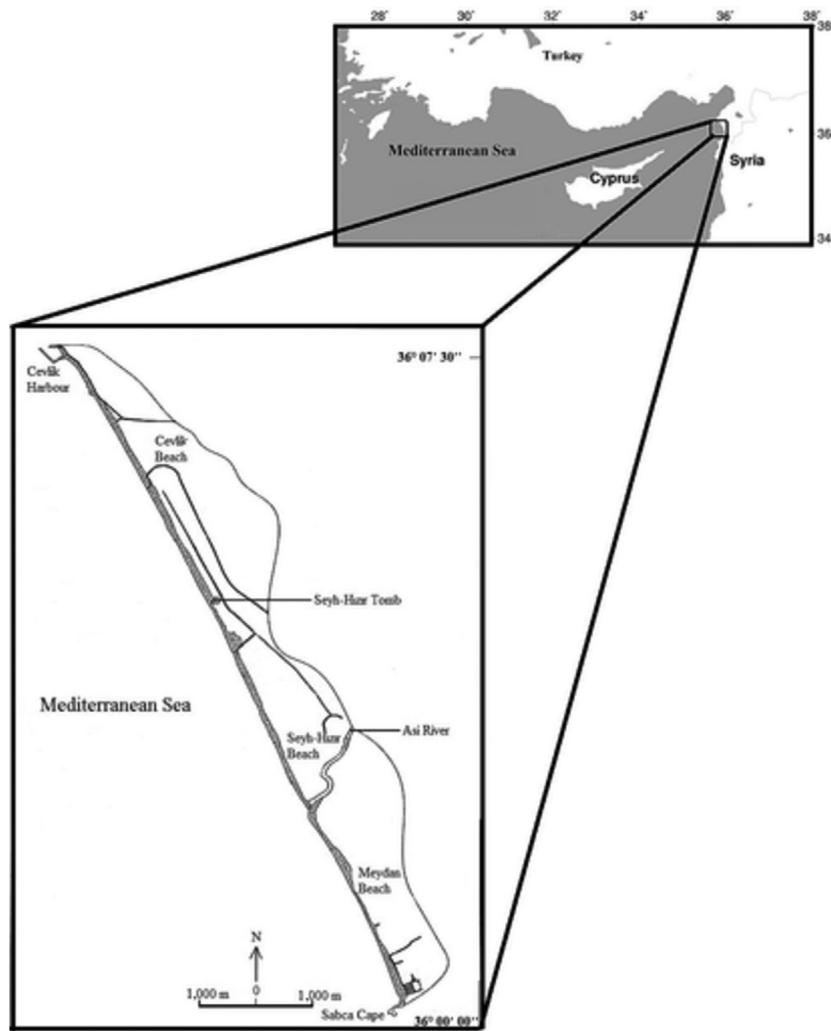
28° 30° 32° 34° 36° 38°
38
Turkey
36
Mediterranean Sea
Syria
Cyprus
34

36° 07' 30''
Cevlik Harbour
Cevlik Beach
Seyh-Hızır Tomb
Mediterranean Sea
Asi River
Seyh-Hızır Beach
Meydan Beach
N
1,000 m 0 1,000 m
Sabca Cape
36° 00' 00''